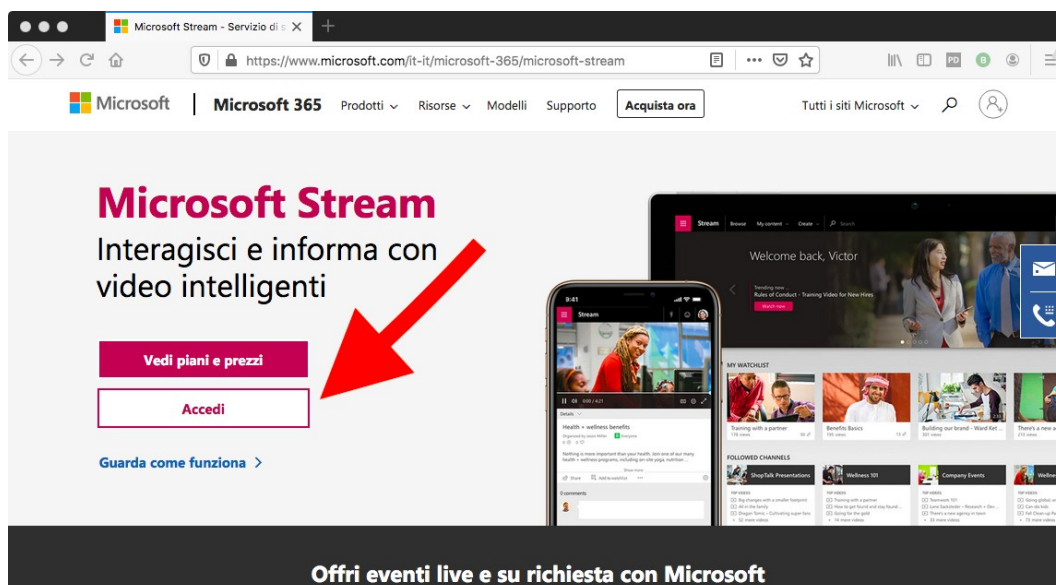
Microsoft Stream - Servizio di s

https://www.microsoft.com/it-it/microsoft-365/microsoft-stream

Microsoft | Microsoft 365 Prodotti Risorse Modelli Supporto Acquista ora Tutti i siti Microsoft

Microsoft Stream

Interagisci e informa con video intelligenti

Vedi piani e prezzi

Accedi

Guarda come funziona >

Stream Browse My content Create Search

Welcome back, Victor

Trending now
Rules of Conduct - Training Video for New Hires
Watch now

MY WATCHLIST

Training with a partner
Benefits Basics
Building our brand - Ward Ket...
There's a new

FOLLOWED CHANNELS

ShopTalk Presentations
Wellness 101
Company Events

9:41
Stream
Health + wellness benefits
Details
Show more
Share
Add to watchlist
0 comments

Offri eventi live e su richiesta con Microsoft